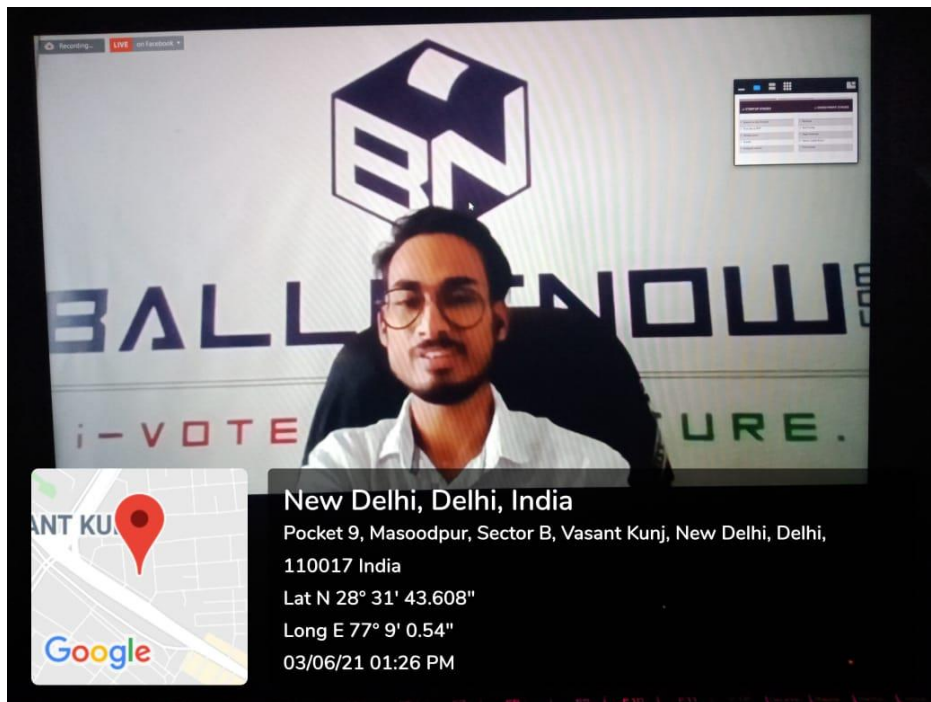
Recording... LIVE on Facebook

BN

BALL NOW

i-VOTE URE.

ANT KU

Google

New Delhi, Delhi, India

Pocket 9, Masoodpur, Sector B, Vasant Kunj, New Delhi, Delhi, 110017 India

Lat N 28° 31' 43.608"

Long E 77° 9' 0.54"

03/06/21 01:26 PM